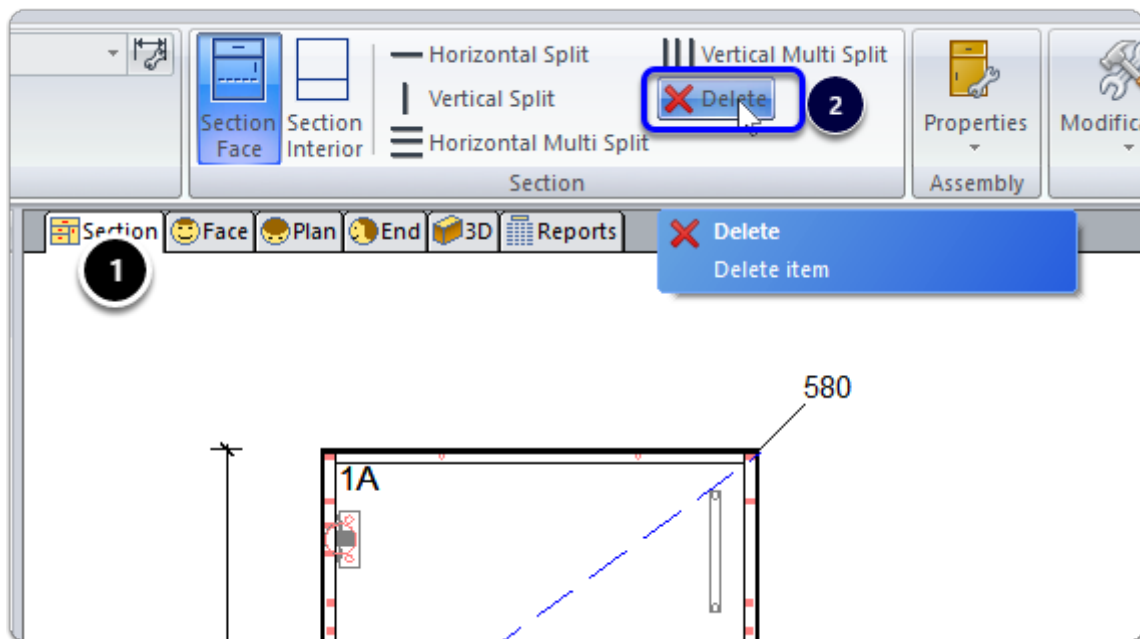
Section Face
Section Interior
Horizontal Split
Vertical Split
Horizontal Multi Split
Vertical Multi Split
Delete
2
Section
Properties
Assembly
Modific

Section
Face
Plan
End
3D
Reports
1

Delete
Delete item

580
1A